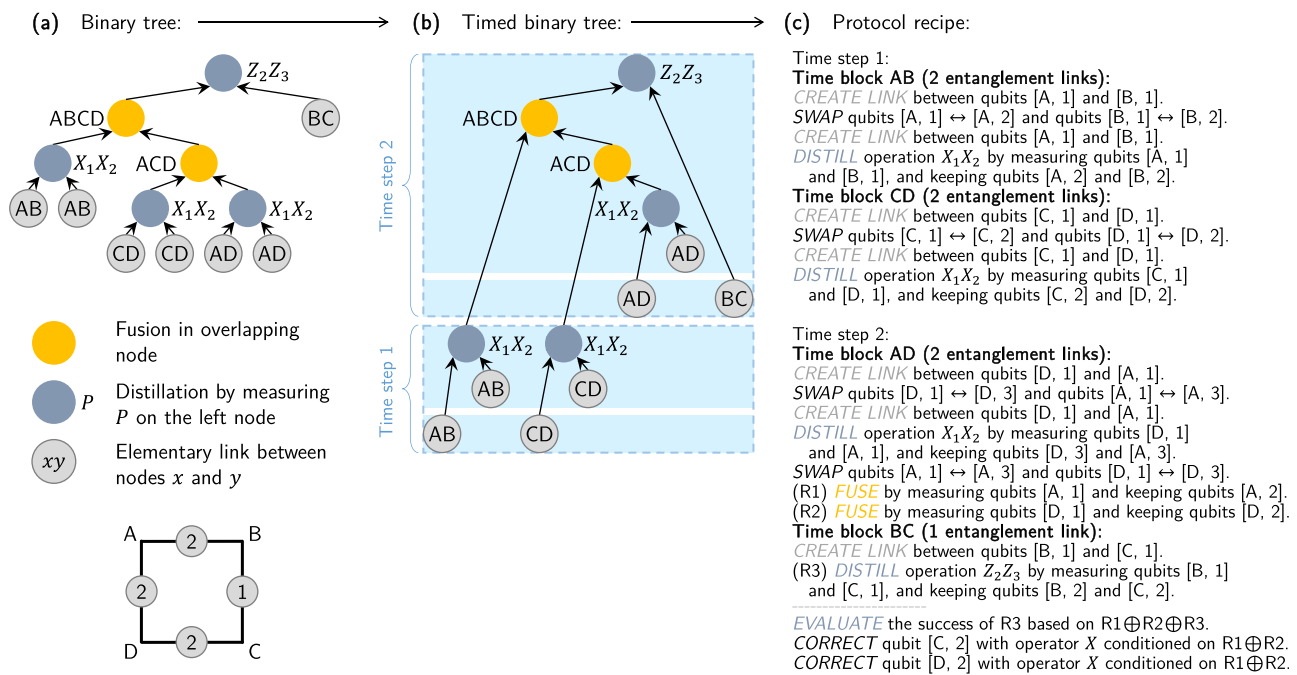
(a) Binary tree:

$Z_2Z_3$
ABCD
BC
$X_1X_2$
ACD
AB AB
$X_1X_2$ $X_1X_2$
CD CD AD AD

Fusion in overlapping node

$P$ Distillation by measuring $P$ on the left node

$xy$ Elementary link between nodes $x$ and $y$

A 2 B
2 1
D 2 C

(b) Timed binary tree:

Time step 2
$Z_2Z_3$
ABCD
ACD
$X_1X_2$
AD
AD BC

Time step 1
$X_1X_2$ $X_1X_2$
AB CD
AB CD

(c) Protocol recipe:

Time step 1:
Time block AB (2 entanglement links):
CREATE LINK between qubits [A, 1] and [B, 1].
SWAP qubits [A, 1] ↔ [A, 2] and qubits [B, 1] ↔ [B, 2].
CREATE LINK between qubits [A, 1] and [B, 1].
DISTILL operation $X_1X_2$ by measuring qubits [A, 1] and [B, 1], and keeping qubits [A, 2] and [B, 2].
Time block CD (2 entanglement links):
CREATE LINK between qubits [C, 1] and [D, 1].
SWAP qubits [C, 1] ↔ [C, 2] and qubits [D, 1] ↔ [D, 2].
CREATE LINK between qubits [C, 1] and [D, 1].
DISTILL operation $X_1X_2$ by measuring qubits [C, 1] and [D, 1], and keeping qubits [C, 2] and [D, 2].

Time step 2:
Time block AD (2 entanglement links):
CREATE LINK between qubits [D, 1] and [A, 1].
SWAP qubits [D, 1] ↔ [D, 3] and qubits [A, 1] ↔ [A, 3].
CREATE LINK between qubits [D, 1] and [A, 1].
DISTILL operation $X_1X_2$ by measuring qubits [D, 1] and [A, 1], and keeping qubits [D, 3] and [A, 3].
SWAP qubits [A, 1] ↔ [A, 3] and qubits [D, 1] ↔ [D, 3].
(R1) FUSE by measuring qubits [A, 1] and keeping qubits [A, 2].
(R2) FUSE by measuring qubits [D, 1] and keeping qubits [D, 2].
Time block BC (1 entanglement link):
CREATE LINK between qubits [B, 1] and [C, 1].
(R3) DISTILL operation $Z_2Z_3$ by measuring qubits [B, 1] and [C, 1], and keeping qubits [B, 2] and [C, 2].

EVALUATE the success of R3 based on R1⊕R2⊕R3.
CORRECT qubit [C, 2] with operator $X$ conditioned on R1⊕R2.
CORRECT qubit [D, 2] with operator $X$ conditioned on R1⊕R2.